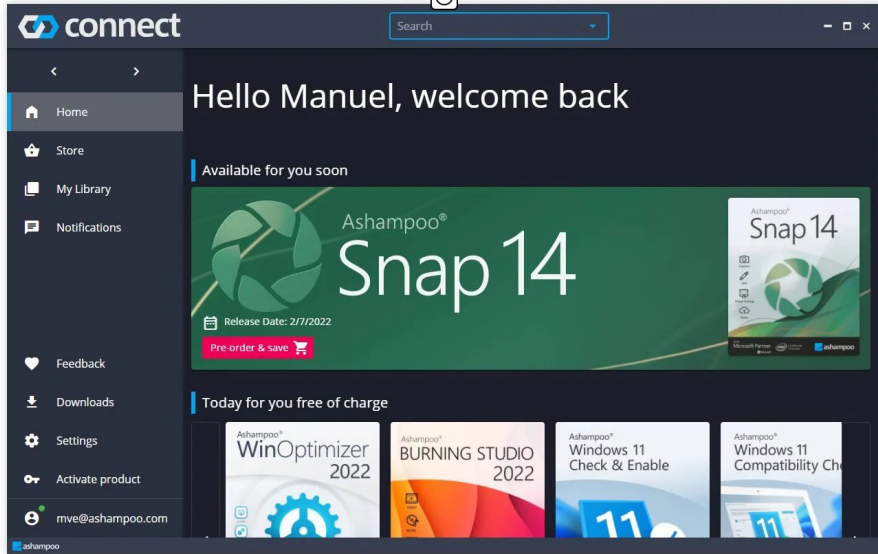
connect

Search

Home
Store
My Library
Notifications

Hello Manuel, welcome back

Available for you soon

Ashampoo®
Snap 14

Release Date: 2/7/2022
Pre-order & save

Ashampoo®
Snap 14

ashampoo

Today for you free of charge

Ashampoo®
WinOptimizer
2022

Ashampoo®
BURNING STUDIO
2022

Ashampoo®
Windows 11
Check & Enable

Ashampoo®
Windows 11
Compatibility Ch

Feedback
Downloads
Settings
Activate product
mve@ashampoo.com

ashampoo